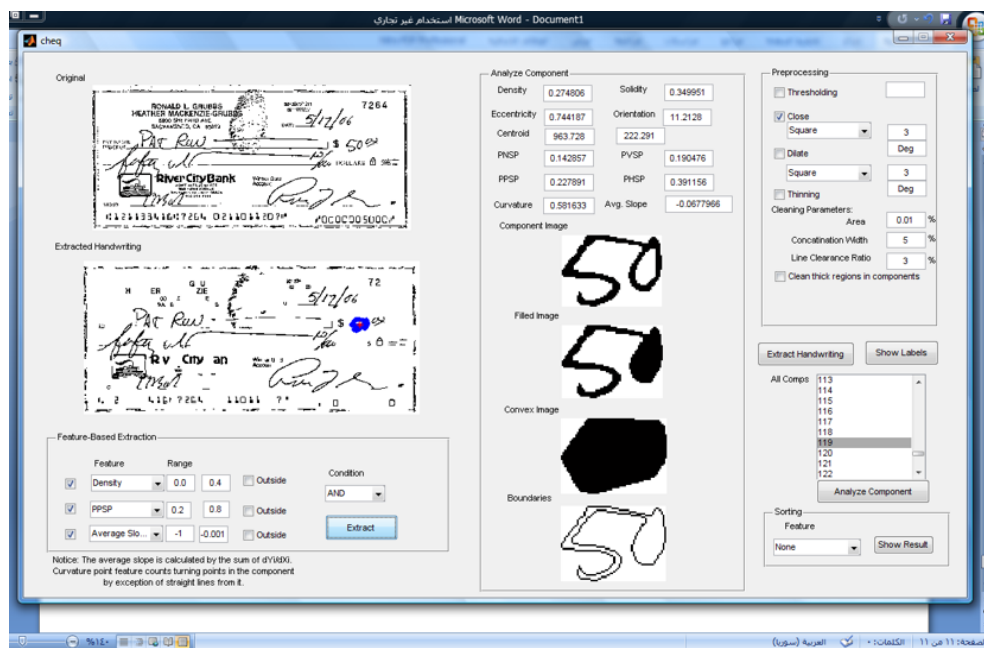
Microsoft Word - Document1 استخدام غير تجاري

cheq

Original

RONALD L. GRUBBS
HEATHER MACKENZIE-GRUBBS

7264

5/17/06

PAT Rau

$ 50.00

RiverCityBank

Extracted Handwriting

5/17/06

PAT Rau

Feature-Based Extraction

Feature

Range

Density

0.0

0.4

Outside

Condition

AND

PPSP

0.2

0.8

Outside

Average Slo...

-1

-0.001

Outside

Extract

Notice: The average slope is calculated by the sum of dY/dX. Curvature point feature counts turning points in the component by exception of straight lines from it.

Analyze Component

Density

0.274806

Solidity

0.349951

Eccentricity

0.744187

Orientation

11.2128

Centroid

963.728

222.291

PNSP

0.142857

PVSP

0.190476

PPSP

0.227891

PHSP

0.391156

Curvature

0.581633

Avg. Slope

-0.0677966

Component Image

Filled Image

Convex Image

Boundaries

Preprocessing

Thresholding

Close

Square

3

Deg

Dilate

Square

3

Deg

Thinning

Cleaning Parameters:

Area

0.01

%

Concatination Width

5

%

Line Clearance Ratio

3

%

Clean thick regions in components

Extract Handwriting

Show Labels

All Comps

113
114
115
116
117
118
119
120
121
122

Analyze Component

Sorting

Feature

None

Show Result

%140

العربية (سوريا)

الكلمات: ٠

صفحة: 11 من 11